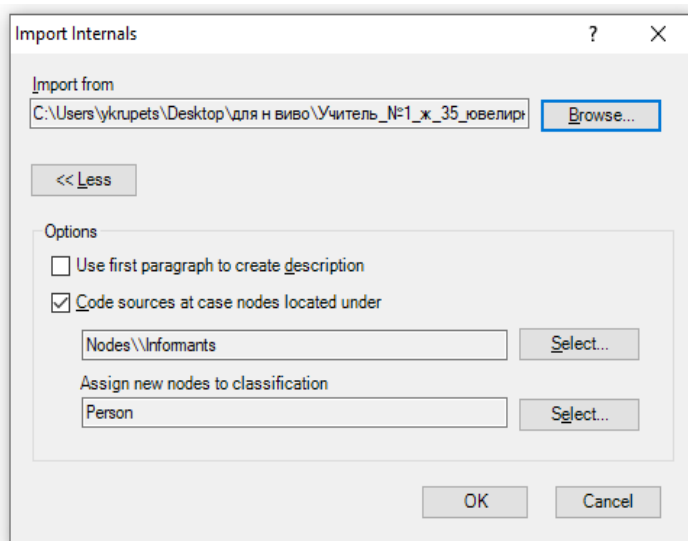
Import Internals

?

X

Import from

C:\Users\ykrupets\Desktop\для н виво\Учитель_№1_ж_35_ювелирн

Browse...

<< Less

Options

Use first paragraph to create description

Code sources at case nodes located under

Nodes\\Informants

Select...

Assign new nodes to classification

Person

Select...

OK

Cancel